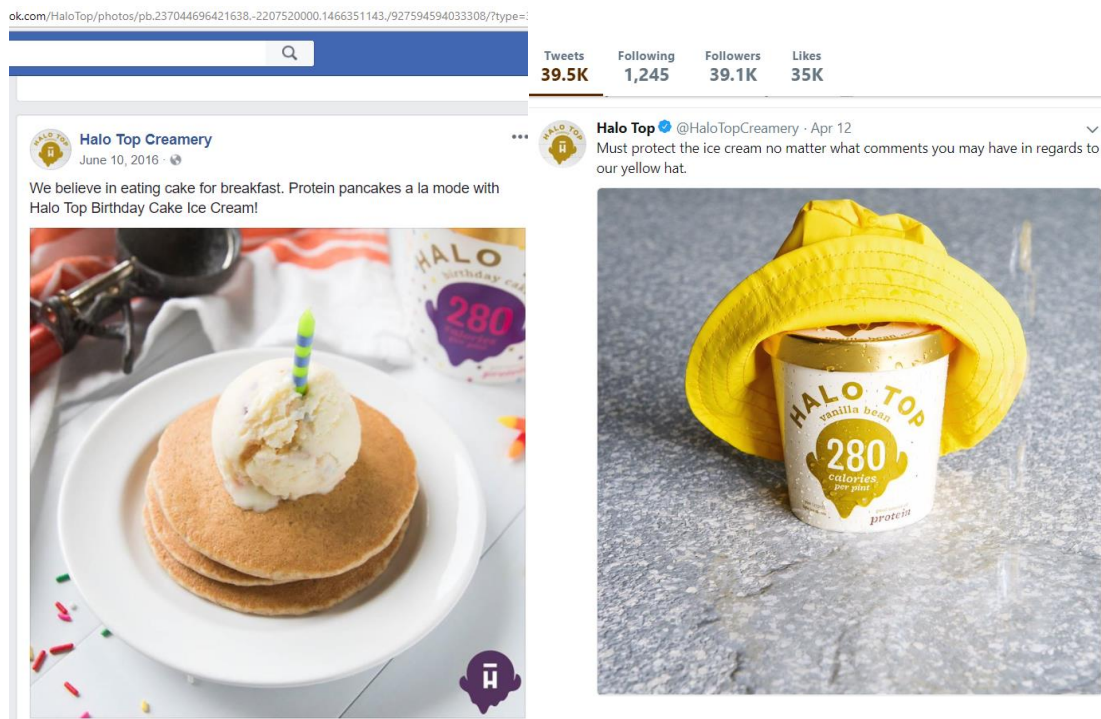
ok.com/HaloTop/photos/pb.237044696421638.-2207520000.1466351143./927594594033308/?type=

Halo Top Creamery
June 10, 2016 ·

We believe in eating cake for breakfast. Protein pancakes a la mode with Halo Top Birthday Cake Ice Cream!

HALO
birthday cak
280

H

Tweets 39.5K
Following 1,245
Followers 39.1K
Likes 35K

Halo Top @HaloTopCreamery · Apr 12
Must protect the ice cream no matter what comments you may have in regards to our yellow hat.

HALO TOP
vanilla bean
280
calories per pint
protein